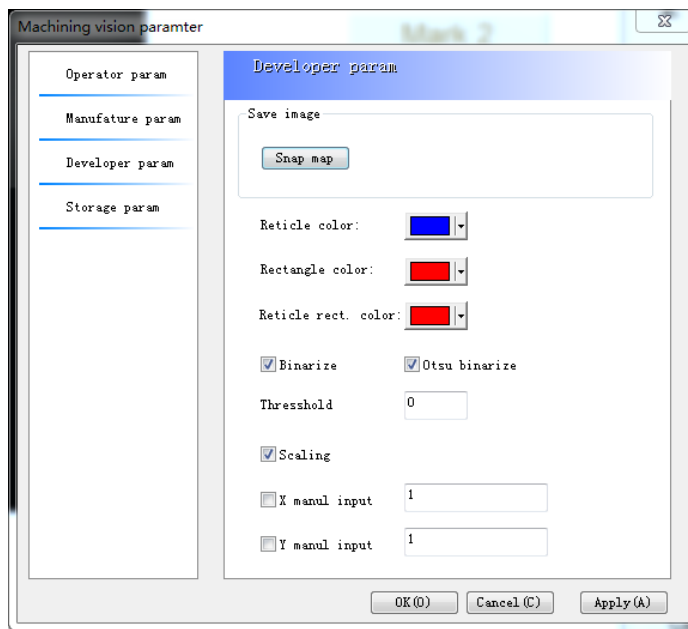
Machining vision paramter

Mark 2

Operator param

Manufature param

Developer param

Storage param

Developer param

Save image

Snap map

Reticle color:

Rectangle color:

Reticle rect. color:

Binarize

Otsu binarize

Thresshold

0

Scaling

X manul input

1

Y manul input

1

OK(O)

Cancel(C)

Apply(A)